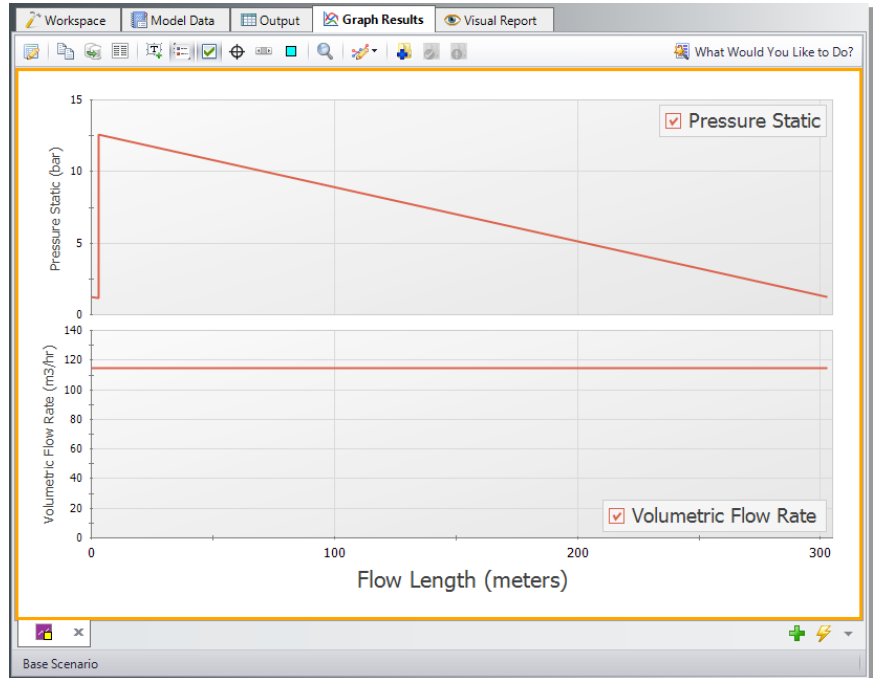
Workspace | Model Data | Output | Graph Results | Visual Report

What Would You Like to Do?

Pressure Static

Pressure Static (bar)

15
10
5
0

Volumetric Flow Rate (m3/hr)

140
120
100
80
60
40
20
0

Volumetric Flow Rate

0
100
200
300

Flow Length (meters)

Base Scenario